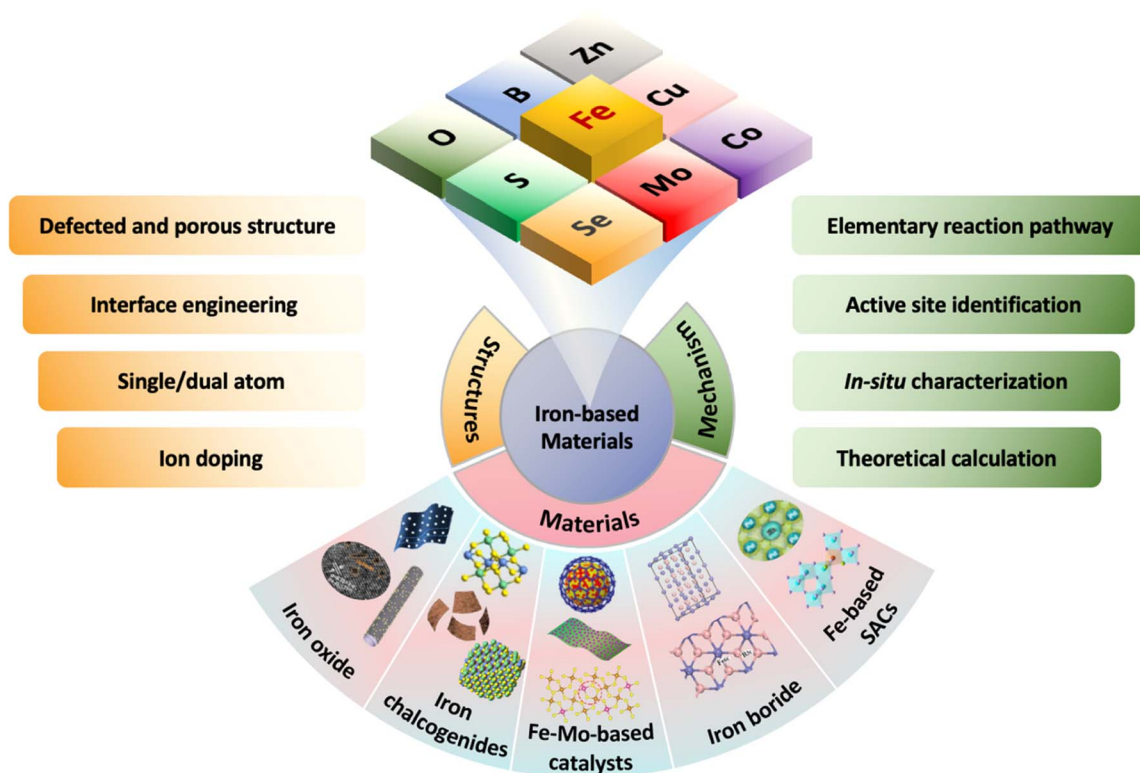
Zn
B
Cu
Fe
O
Co
S
Mo
Se

Defected and porous structure
Interface engineering
Single/dual atom
Ion doping

Elementary reaction pathway
Active site identification
*In-situ* characterization
Theoretical calculation

Structures
Iron-based Materials
Mechanism
Materials

Iron oxide
Iron chalcogenides
Fe-Mo-based catalysts
Iron boride
Fe-based SACs